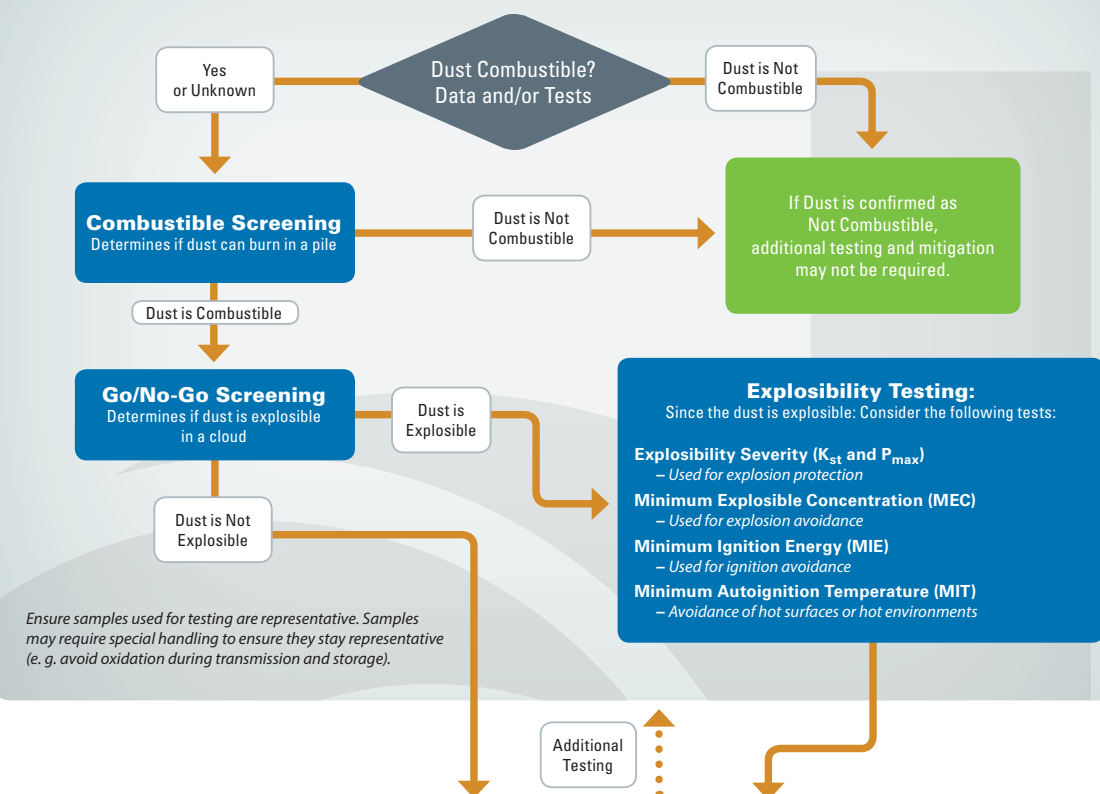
Dust Combustible? Data and/or Tests

Yes or Unknown

Dust is Not Combustible

Combustible Screening
Determines if dust can burn in a pile

Dust is Not Combustible

If Dust is confirmed as Not Combustible, additional testing and mitigation may not be required.

Dust is Combustible

Go/No-Go Screening
Determines if dust is explosible in a cloud

Dust is Explosible

Explosibility Testing:
Since the dust is explosible: Consider the following tests:

Explosibility Severity ($K_{st}$ and $P_{max}$)
– Used for explosion protection

Minimum Explosible Concentration (MEC)
– Used for explosion avoidance

Minimum Ignition Energy (MIE)
– Used for ignition avoidance

Minimum Autoignition Temperature (MIT)
– Avoidance of hot surfaces or hot environments

Dust is Not Explosible

Ensure samples used for testing are representative. Samples may require special handling to ensure they stay representative (e. g. avoid oxidation during transmission and storage).

Additional Testing